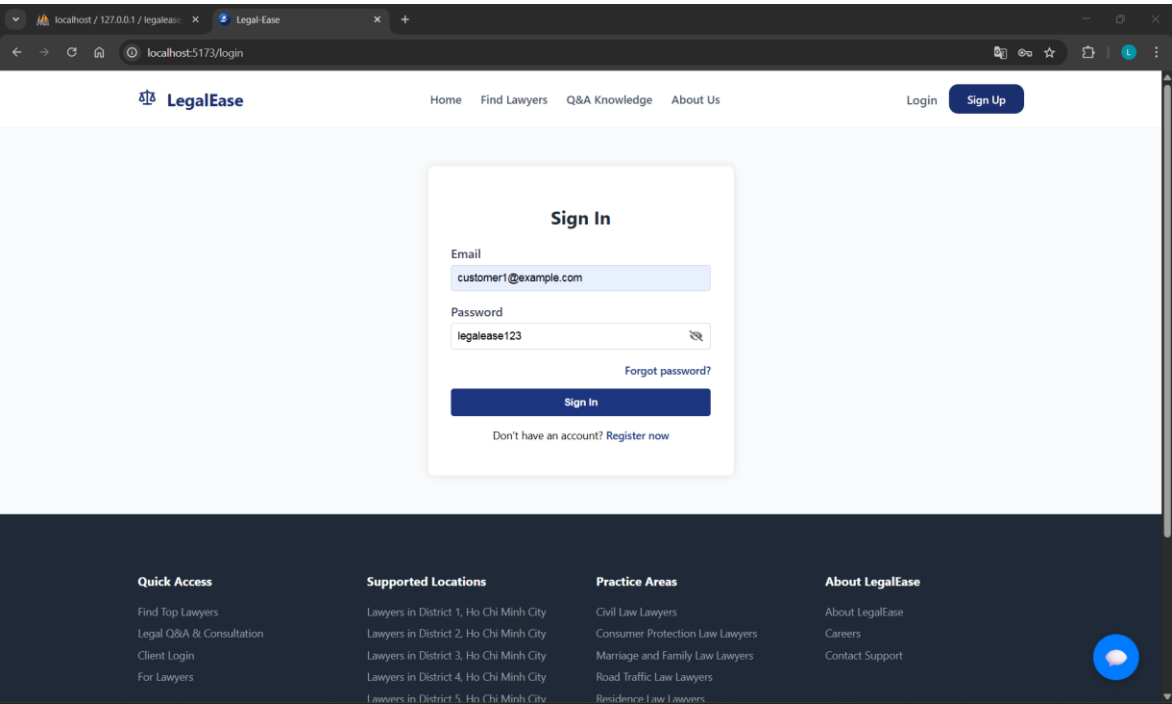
localhost / 127.0.0.1 / legalease ×
Legal-Ease ×
+
localhost:5173/login
L

LegalEase
Home Find Lawyers Q&A Knowledge About Us
Login Sign Up

Sign In
Email
customer1@example.com
Password
legalease123
Forgot password?
Sign In
Don't have an account? Register now

Quick Access
Find Top Lawyers
Legal Q&A & Consultation
Client Login
For Lawyers

Supported Locations
Lawyers in District 1, Ho Chi Minh City
Lawyers in District 2, Ho Chi Minh City
Lawyers in District 3, Ho Chi Minh City
Lawyers in District 4, Ho Chi Minh City
Lawyers in District 5, Ho Chi Minh City

Practice Areas
Civil Law Lawyers
Consumer Protection Law Lawyers
Marriage and Family Law Lawyers
Road Traffic Law Lawyers
Residence Law Lawyers

About LegalEase
About LegalEase
Careers
Contact Support